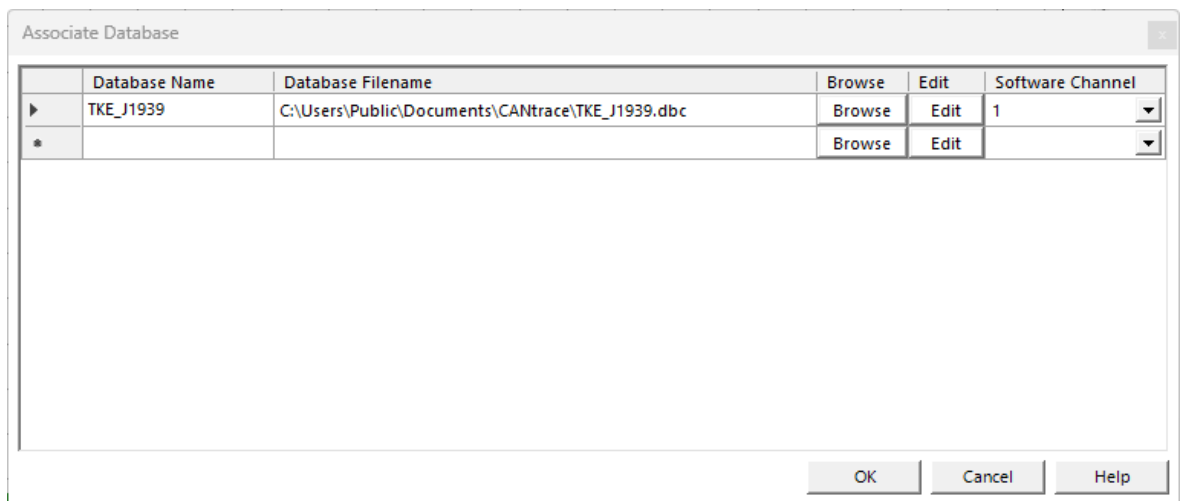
Associate Database

| | Database Name | Database Filename | Browse | Edit | Software Channel |
|---|---|---|---|---|---|
| ▶ | TKE_J1939 | C:\Users\Public\Documents\CANtrace\TKE_J1939.dbc | Browse | Edit | 1 |
| * | | | Browse | Edit | |

OK Cancel Help